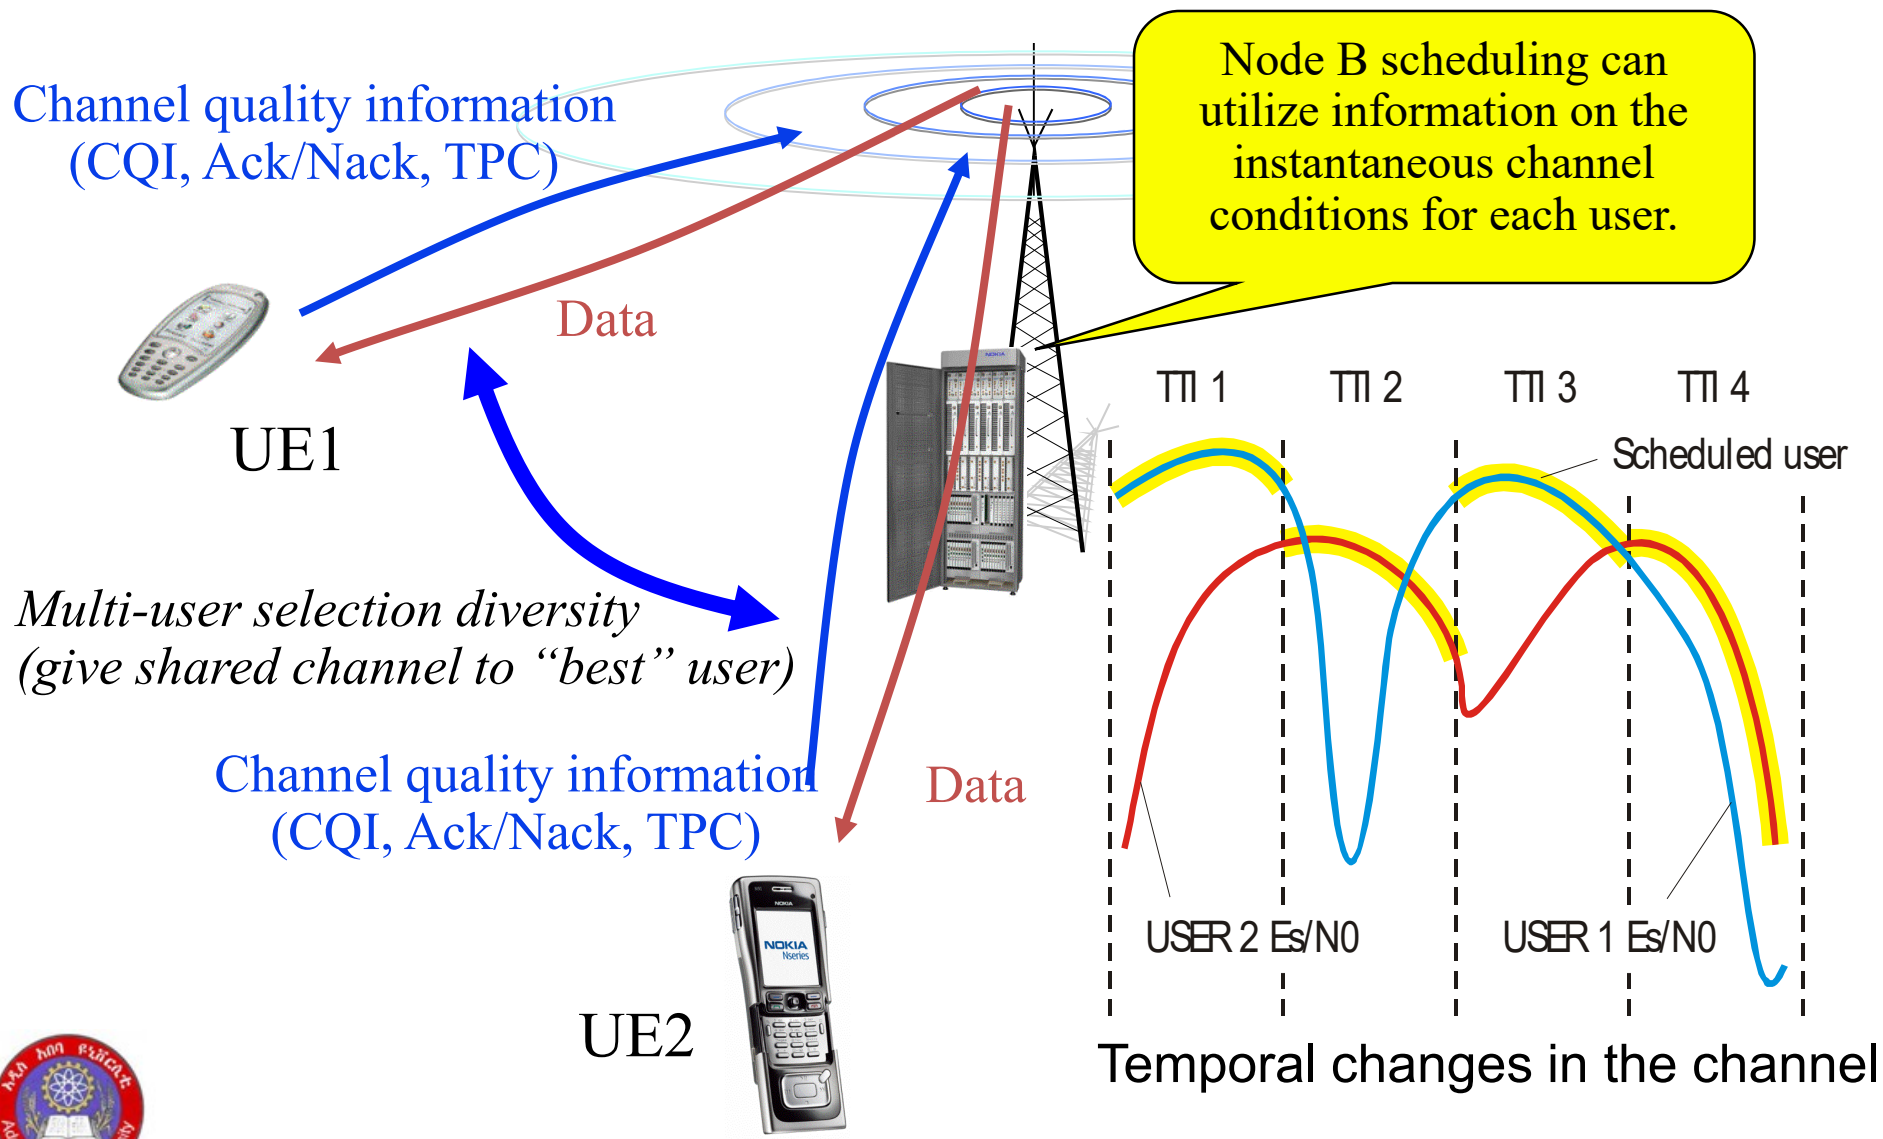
Channel quality information (CQI, Ack/Nack, TPC)

Node B scheduling can utilize information on the instantaneous channel conditions for each user.

Data

UE1

TTI 1 TTI 2 TTI 3 TTI 4

Scheduled user

Multi-user selection diversity (give shared channel to "best" user)

Channel quality information (CQI, Ack/Nack, TPC)

Data

USER 2 Es/N0

USER 1 Es/N0

UE2

NOKIA Nseries

Temporal changes in the channel